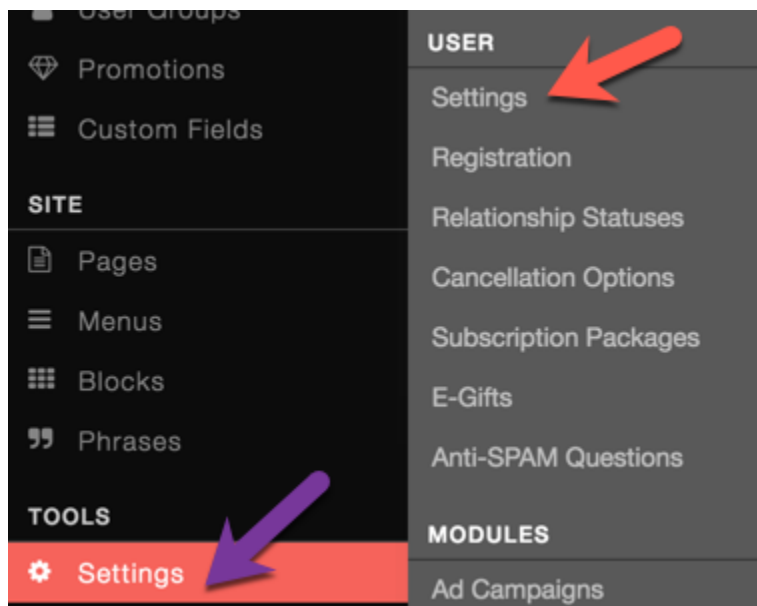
User Groups

Promotions

Custom Fields

SITE

Pages

Menus

Blocks

Phrases

TOOLS

Settings

USER

Settings

Registration

Relationship Statuses

Cancellation Options

Subscription Packages

E-Gifts

Anti-SPAM Questions

MODULES

Ad Campaigns